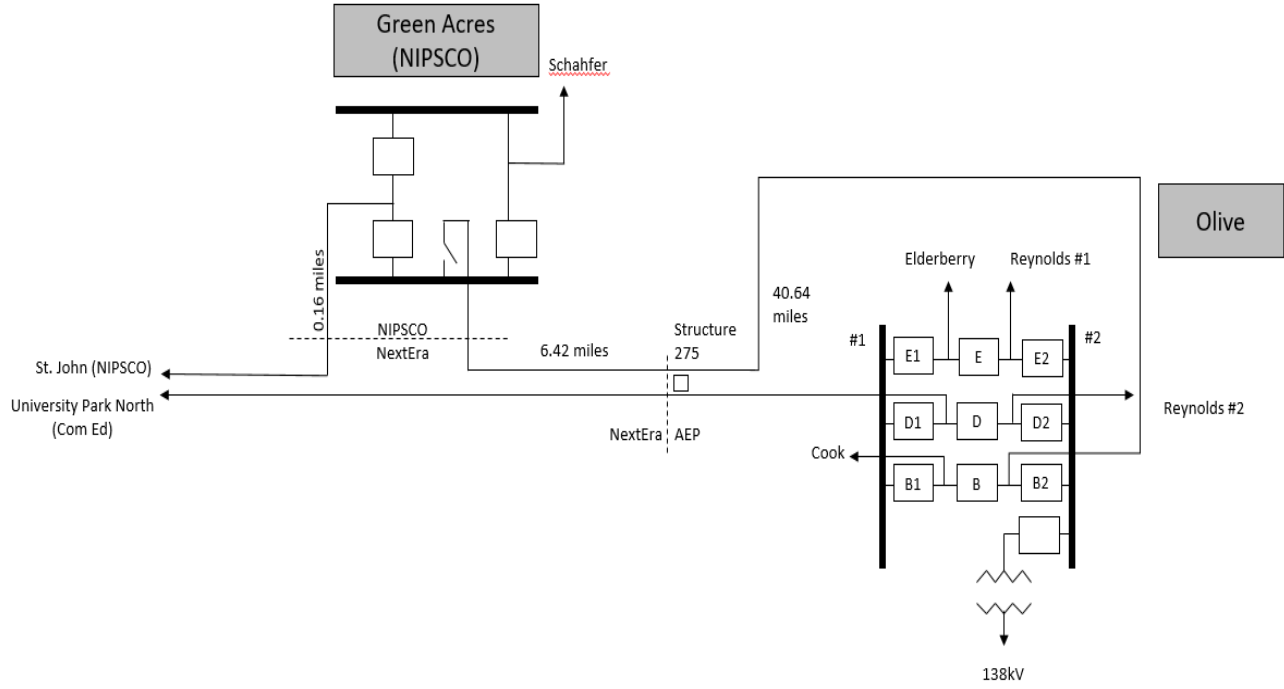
Green Acres
(NIPSCO)

Schahfer

Olive

0.16 miles

NIPSCO
NextEra

6.42 miles

Structure
275

40.64
miles

Elderberry

Reynolds #1

#1

#2

E1

E

E2

St. John (NIPSCO)

University Park North
(Com Ed)

D1

D

D2

Reynolds #2

NextEra

AEP

Cook

B1

B

B2

138kV